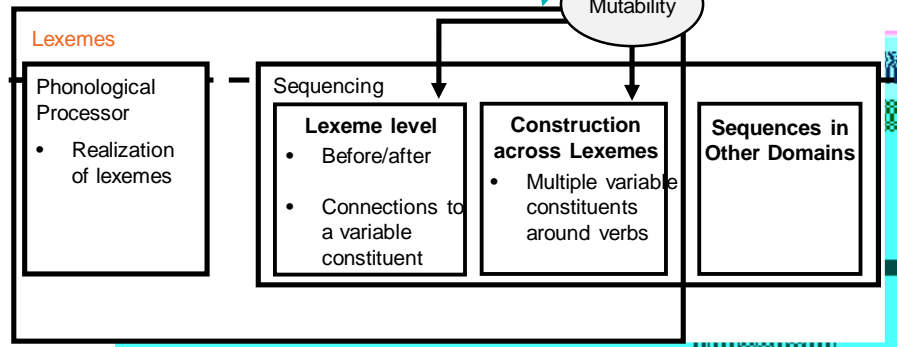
Mutability

Lexemes

Phonological Processor

- Realization of lexemes

Sequencing

Lexeme level

- Before/after
- Connections to a variable constituent

Construction across Lexemes

- Multiple variable constituents around verbs

Sequences in Other Domains